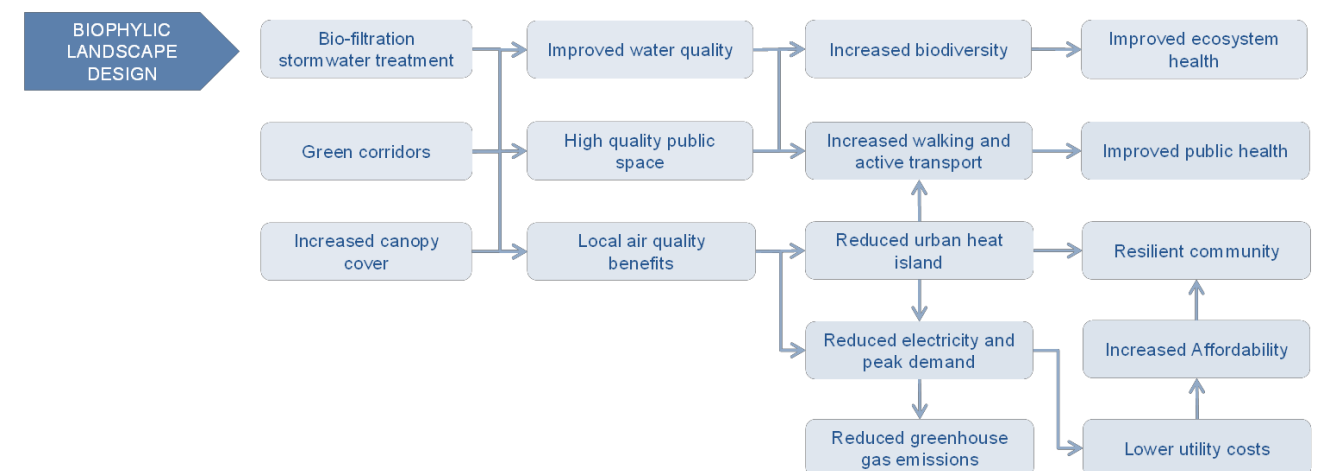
BIOPHYLIC LANDSCAPE DESIGN

Bio-filtration stormwater treatment

Green corridors

Increased canopy cover

Improved water quality

High quality public space

Local air quality benefits

Increased biodiversity

Increased walking and active transport

Reduced urban heat island

Reduced electricity and peak demand

Reduced greenhouse gas emissions

Improved ecosystem health

Improved public health

Resilient community

Increased Affordability

Lower utility costs